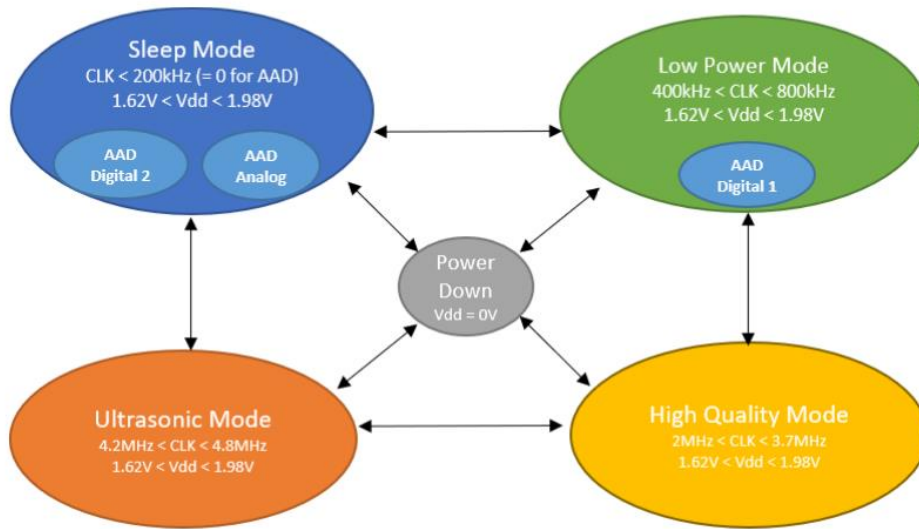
Sleep Mode
CLK < 200kHz (= 0 for AAD)
1.62V < Vdd < 1.98V

AAD
Digital 2

AAD
Analog

Low Power Mode
400kHz < CLK < 800kHz
1.62V < Vdd < 1.98V

AAD
Digital 1

Power
Down
Vdd = 0V

Ultrasonic Mode
4.2MHz < CLK < 4.8MHz
1.62V < Vdd < 1.98V

High Quality Mode
2MHz < CLK < 3.7MHz
1.62V < Vdd < 1.98V